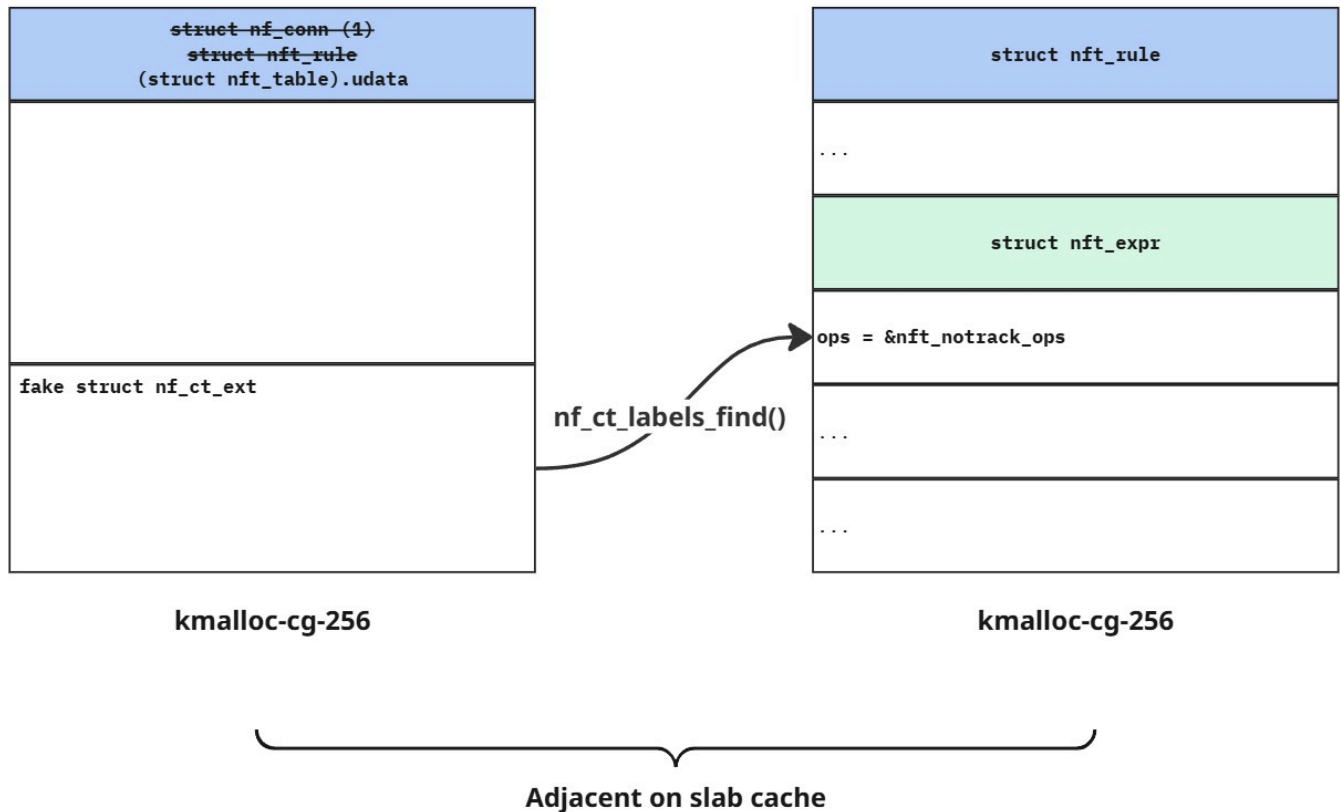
~~struct nf_conn (1)~~
~~struct nft_rule~~
(struct nft_table).udata

fake struct nf_ct_ext

nf_ct_labels_find()

struct nft_rule

...

struct nft_expr

ops = &nft_notrack_ops

...

...

kmalloc-cg-256

kmalloc-cg-256

Adjacent on slab cache